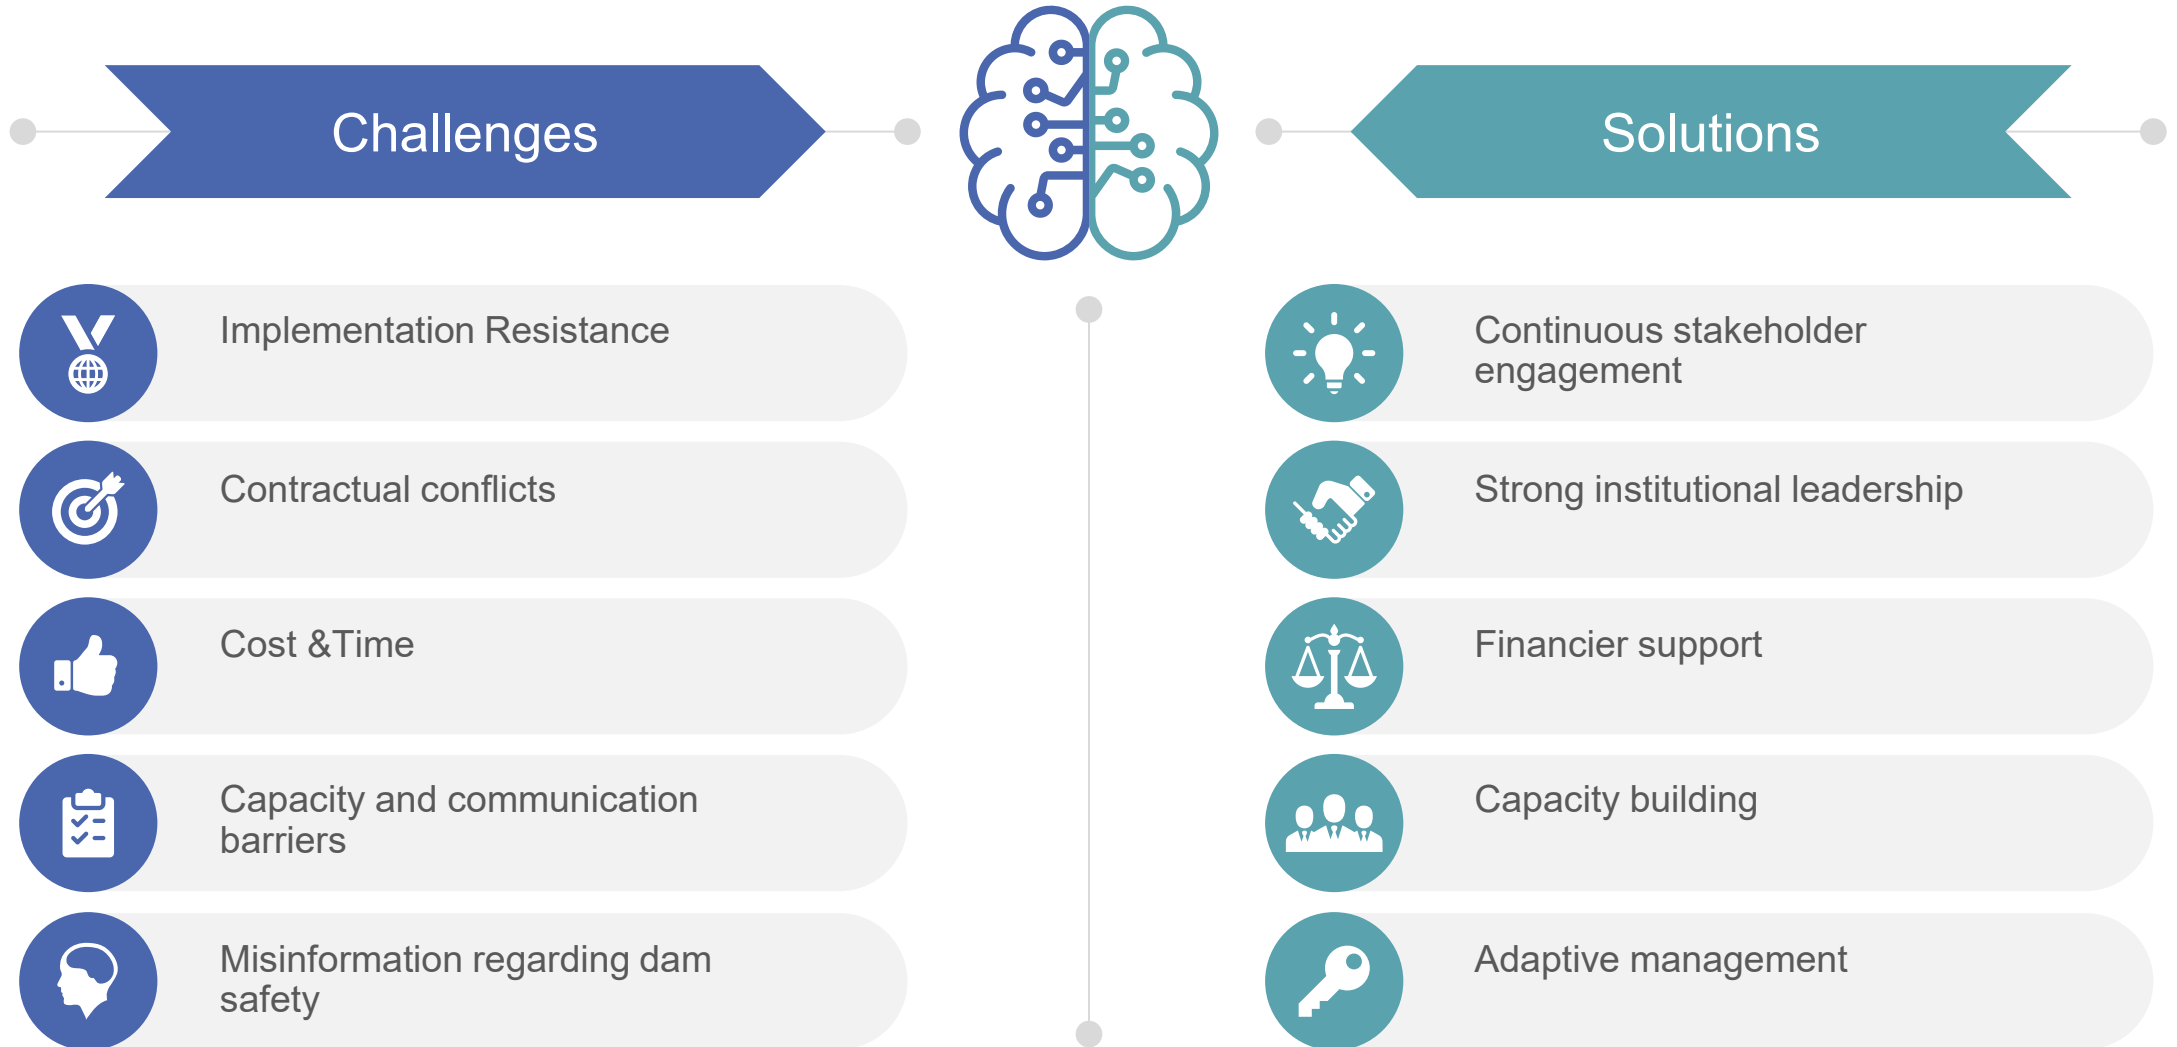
Challenges

Solutions

Implementation Resistance

Contractual conflicts

Cost &Time

Capacity and communication barriers

Misinformation regarding dam safety

Continuous stakeholder engagement

Strong institutional leadership

Financier support

Capacity building

Adaptive management